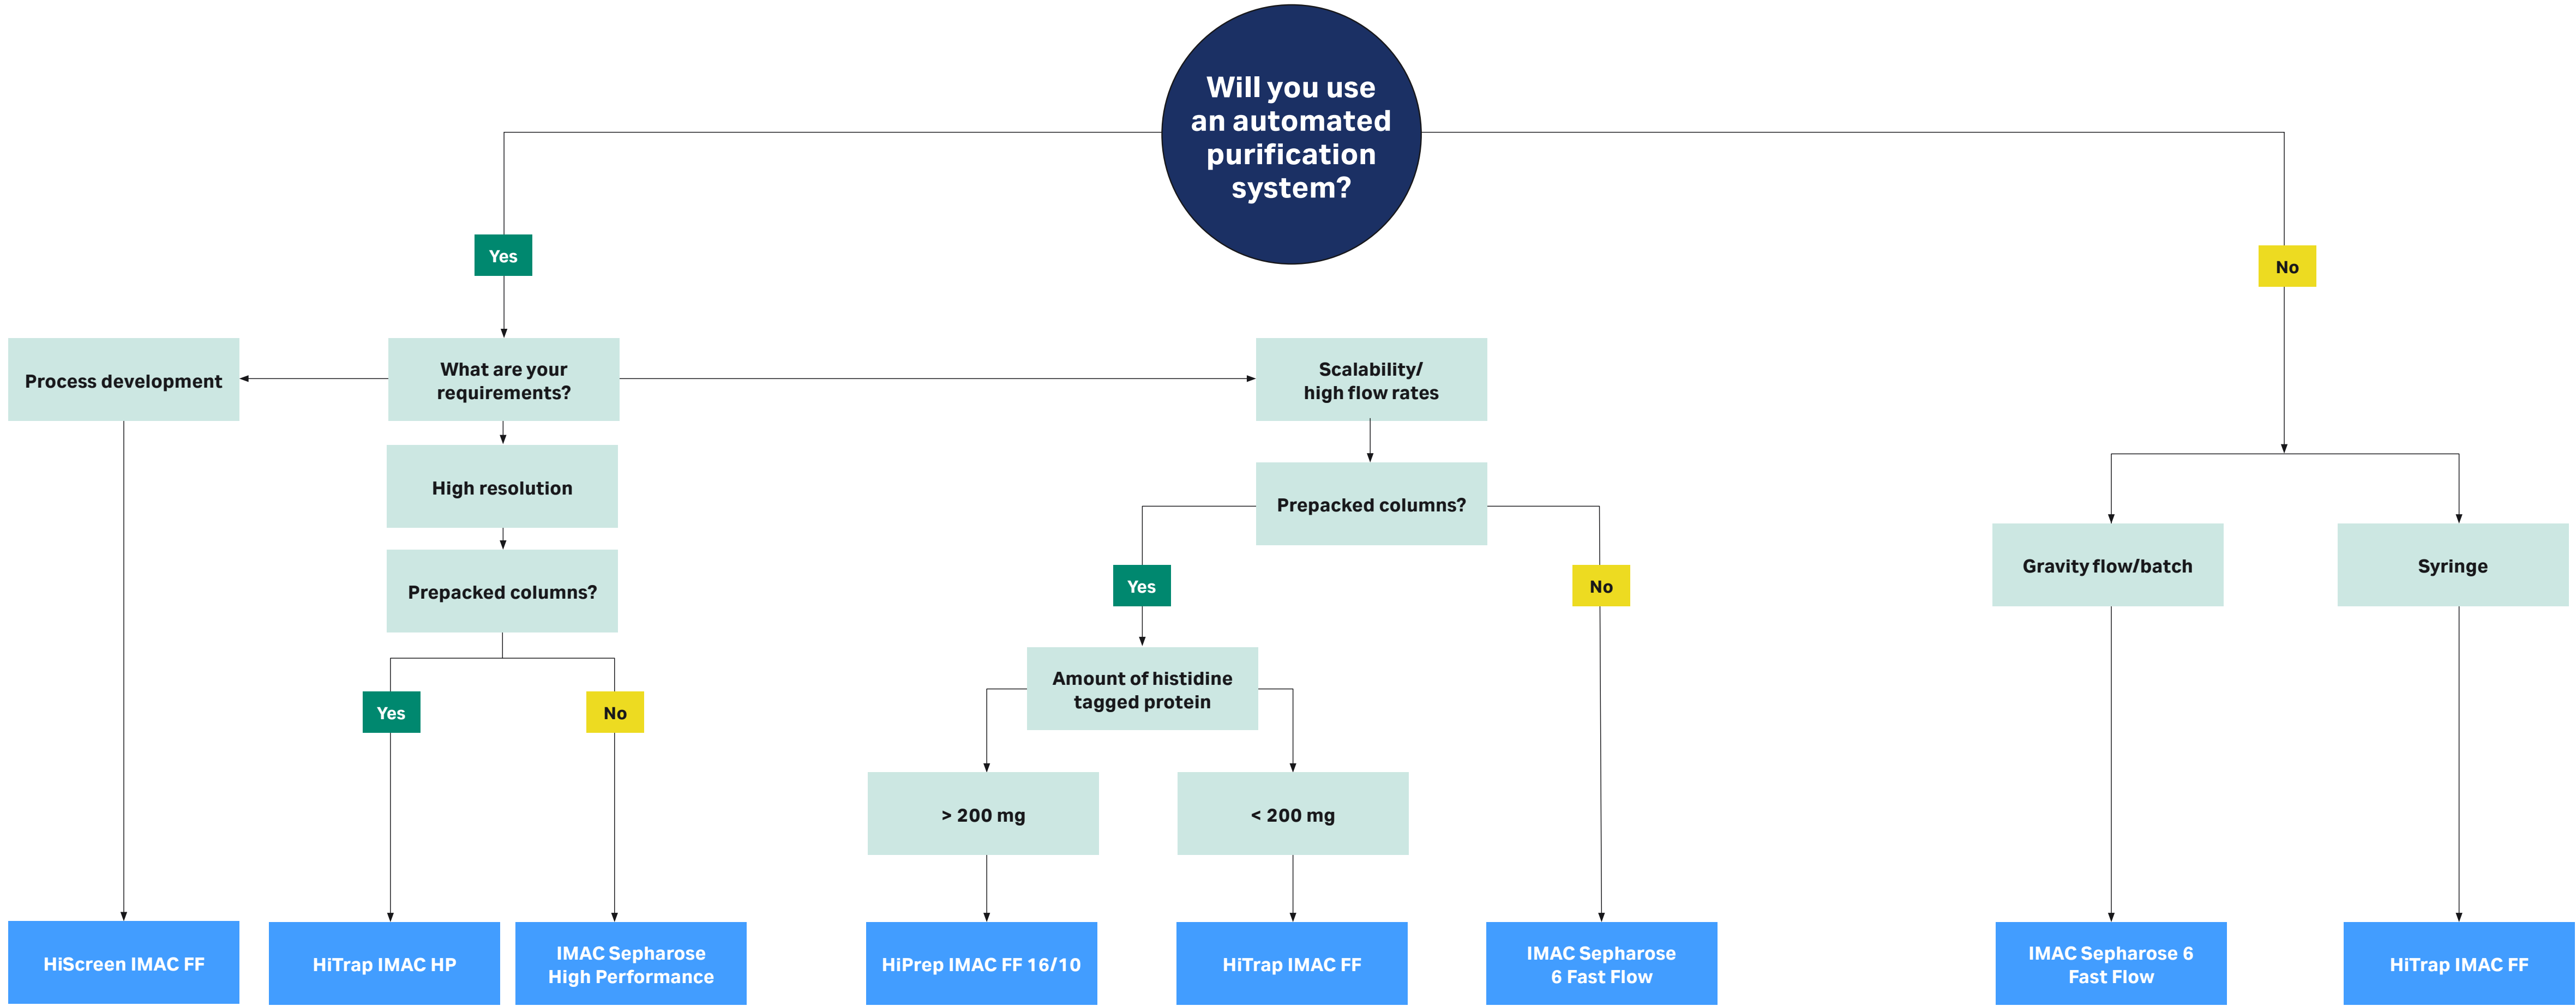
Will you use an automated purification system?

Yes

No

Process development

What are your requirements?

Scalability/ high flow rates

High resolution

Prepacked columns?

Prepacked columns?

Gravity flow/batch

Syringe

Yes

No

Yes

No

Amount of histidine tagged protein

> 200 mg

< 200 mg

HiScreen IMAC FF

HiTrap IMAC HP

IMAC Sepharose High Performance

HiPrep IMAC FF 16/10

HiTrap IMAC FF

IMAC Sepharose 6 Fast Flow

IMAC Sepharose 6 Fast Flow

HiTrap IMAC FF